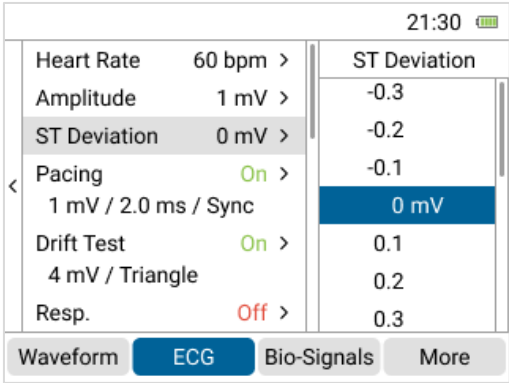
21:30

<

Heart Rate 60 bpm >
Amplitude 1 mV >
ST Deviation 0 mV >
Pacing On >
1 mV / 2.0 ms / Sync
Drift Test On >
4 mV / Triangle
Resp. Off >

ST Deviation
-0.3
-0.2
-0.1
0 mV
0.1
0.2
0.3

Waveform
ECG
Bio-Signals
More